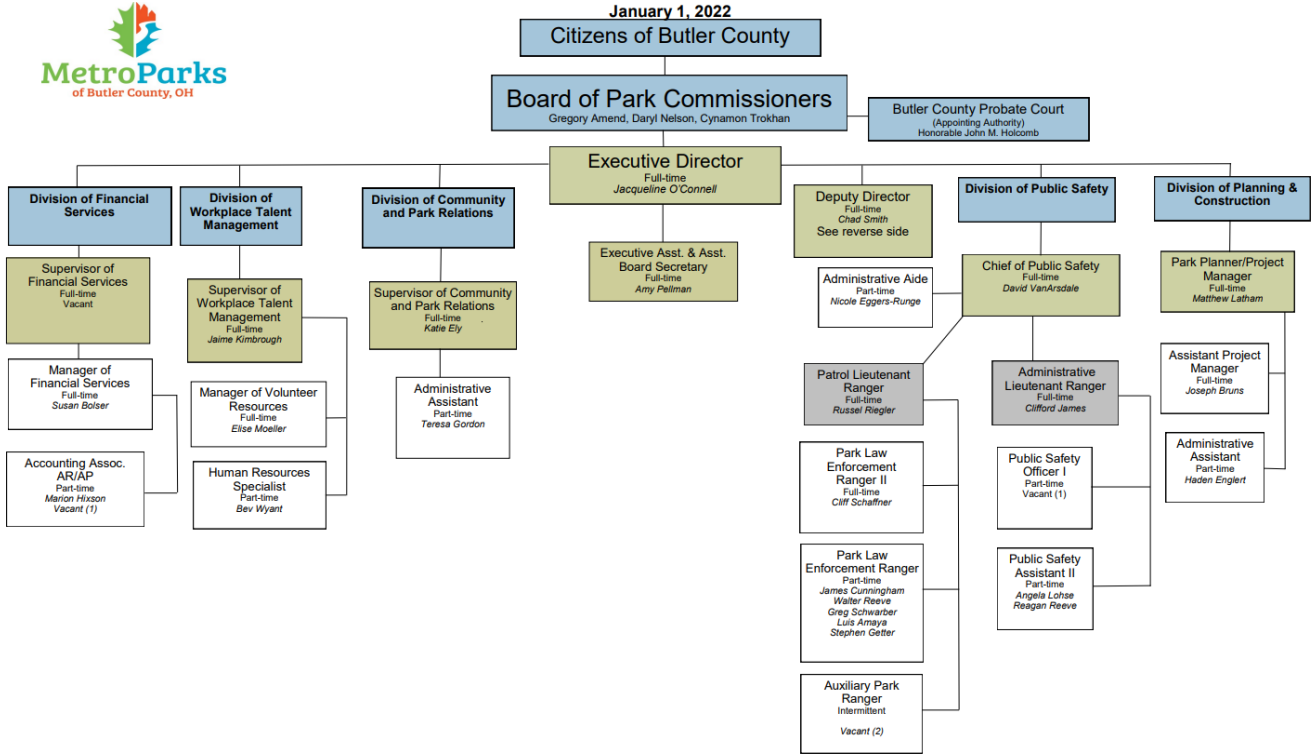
MetroParks
of Butler County, OH

January 1, 2022

Citizens of Butler County

Board of Park Commissioners
Gregory Amend, Daryl Nelson, Cynamon Trokhan

Butler County Probate Court
(Appointing Authority)
Honorable John M. Holcomb

Executive Director
Full-time
Jacqueline O'Connell

Division of Financial Services

Supervisor of Financial Services
Full-time
Vacant

Manager of Financial Services
Full-time
Susan Bolser

Accounting Assoc. AR/AP
Part-time
Marion Hixson
Vacant (1)

Division of Workplace Talent Management

Supervisor of Workplace Talent Management
Full-time
Jaime Kimbrough

Manager of Volunteer Resources
Full-time
Elise Moeller

Human Resources Specialist
Part-time
Bev Wyant

Division of Community and Park Relations

Supervisor of Community and Park Relations
Full-time
Katie Ely

Administrative Assistant
Part-time
Teresa Gordon

Executive Asst. & Asst. Board Secretary
Full-time
Amy Pellman

Deputy Director
Full-time
Chad Smith
See reverse side

Division of Public Safety

Administrative Aide
Part-time
Nicole Eggers-Runge

Chief of Public Safety
Full-time
David VanArsdale

Patrol Lieutenant Ranger
Full-time
Russel Riegler

Park Law Enforcement Ranger II
Full-time
Cliff Schaffner

Park Law Enforcement Ranger
Part-time
James Cunningham
Walter Reeve
Greg Schwarber
Luis Amaya
Stephen Getter

Auxiliary Park Ranger
Intermittent
Vacant (2)

Administrative Lieutenant Ranger
Full-time
Clifford James

Public Safety Officer I
Part-time
Vacant (1)

Public Safety Assistant II
Part-time
Angela Lohse
Reagan Reeve

Division of Planning & Construction

Park Planner/Project Manager
Full-time
Matthew Latham

Assistant Project Manager
Full-time
Joseph Bruns

Administrative Assistant
Part-time
Haden Englert